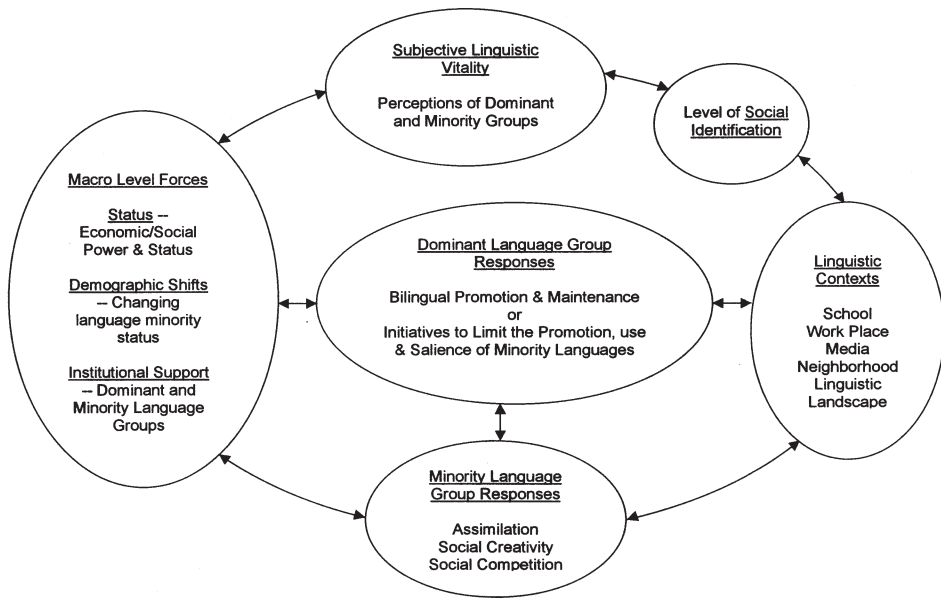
Subjective Linguistic Vitality

Perceptions of Dominant and Minority Groups

Level of Social Identification

Macro Level Forces

Status -- Economic/Social Power & Status

Demographic Shifts -- Changing language minority status

Institutional Support -- Dominant and Minority Language Groups

Dominant Language Group Responses

Bilingual Promotion & Maintenance or Initiatives to Limit the Promotion, use & Salience of Minority Languages

Linguistic Contexts

School
Work Place
Media
Neighborhood
Linguistic Landscape

Minority Language Group Responses

Assimilation
Social Creativity
Social Competition